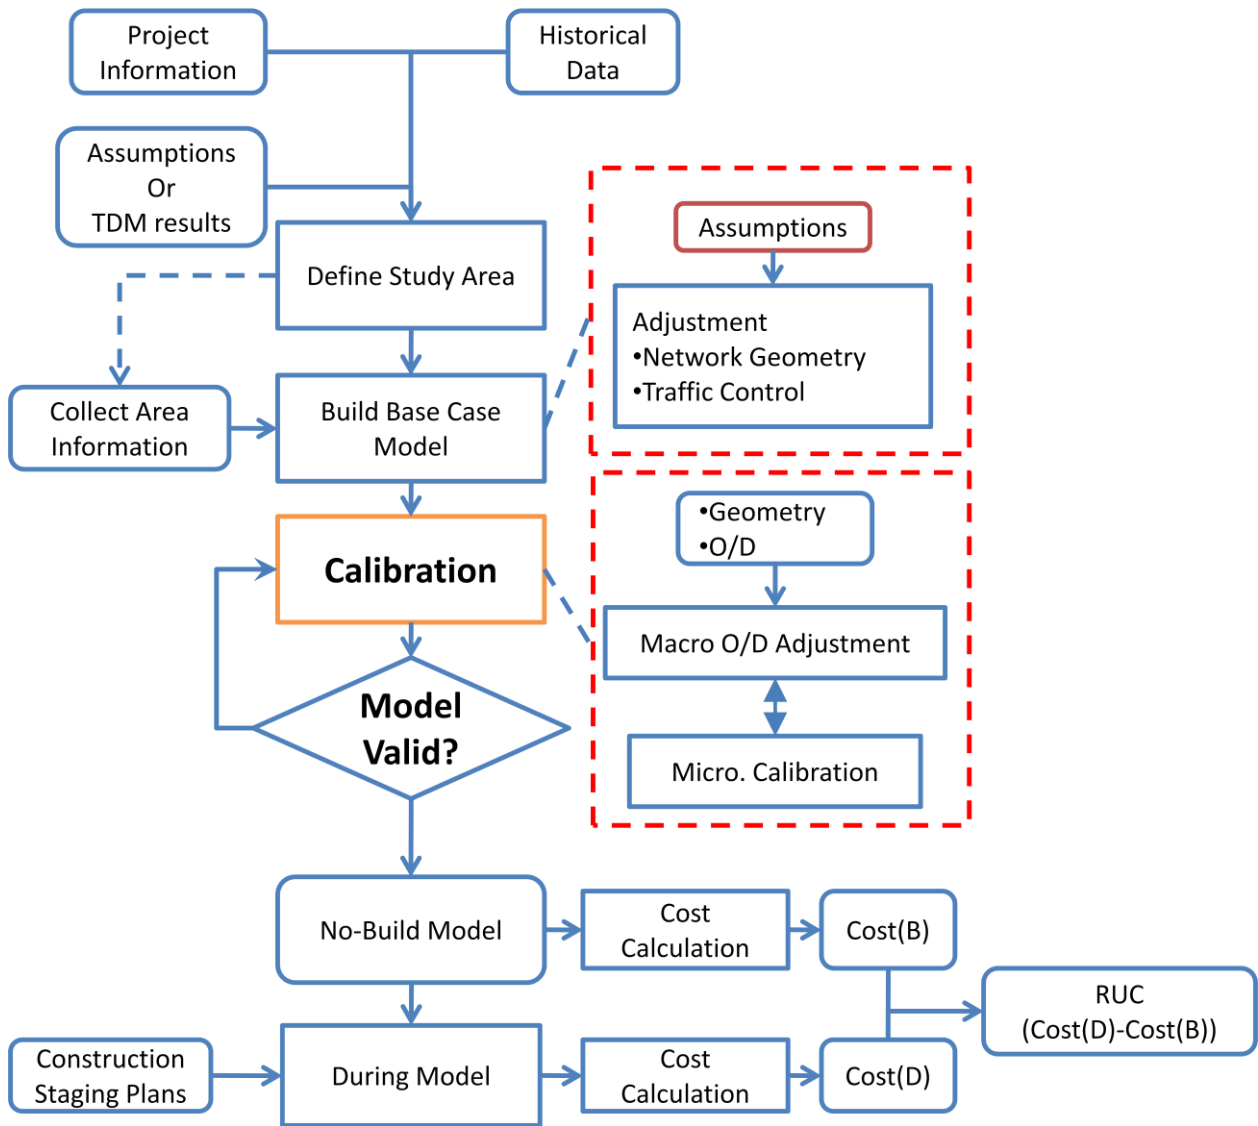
Project Information

Historical Data

Assumptions Or TDM results

Define Study Area

Assumptions

Adjustment
•Network Geometry
•Traffic Control

Collect Area Information

Build Base Case Model

•Geometry
•O/D

Calibration

Macro O/D Adjustment

Model Valid?

Micro. Calibration

No-Build Model

Cost Calculation

Cost(B)

RUC (Cost(D)-Cost(B))

Construction Staging Plans

During Model

Cost Calculation

Cost(D)